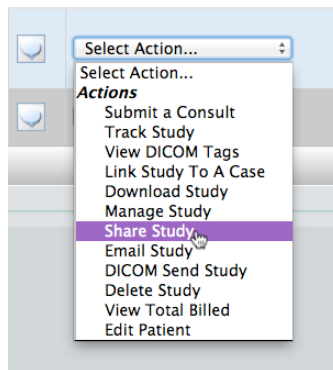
Select Action...

Select Action...
Actions
Submit a Consult
Track Study
View DICOM Tags
Link Study To A Case
Download Study
Manage Study
Share Study
Email Study
DICOM Send Study
Delete Study
View Total Billed
Edit Patient